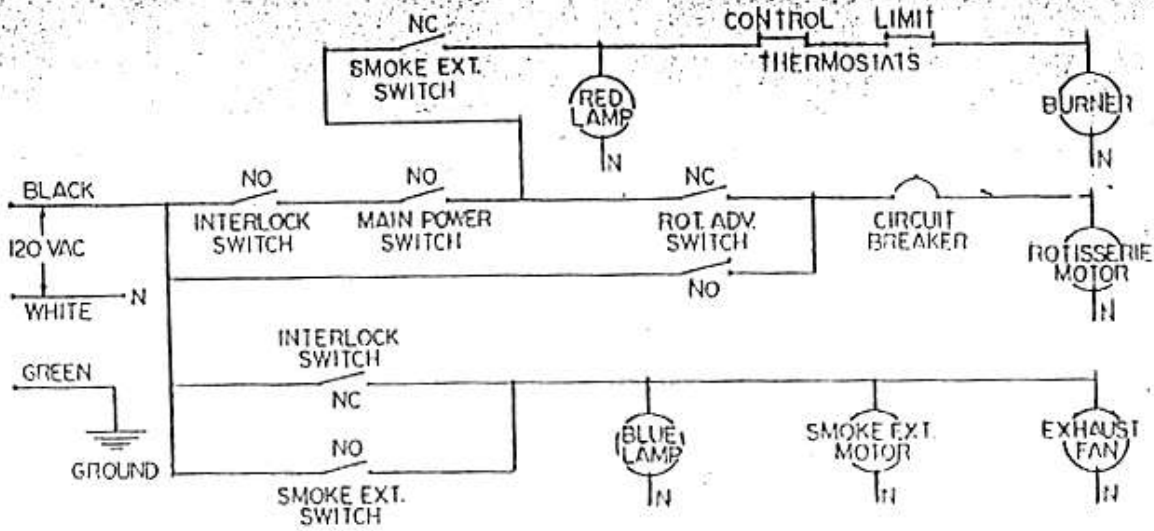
NC
SMOKE EXT. SWITCH
RED LAMP
N
CONTROL LIMIT
THERMOSTATS
BURNER
N
BLACK
120 VAC
WHITE
N
NO
INTERLOCK SWITCH
NO
MAIN POWER SWITCH
NC
ROT. ADV. SWITCH
NO
CIRCUIT BREAKER
ROTISSERIE MOTOR
N
GREEN
GROUND
INTERLOCK SWITCH
NC
NO
SMOKE EXT. SWITCH
BLUE LAMP
N
SMOKE EXT. MOTOR
N
EXHAUST FAN
N